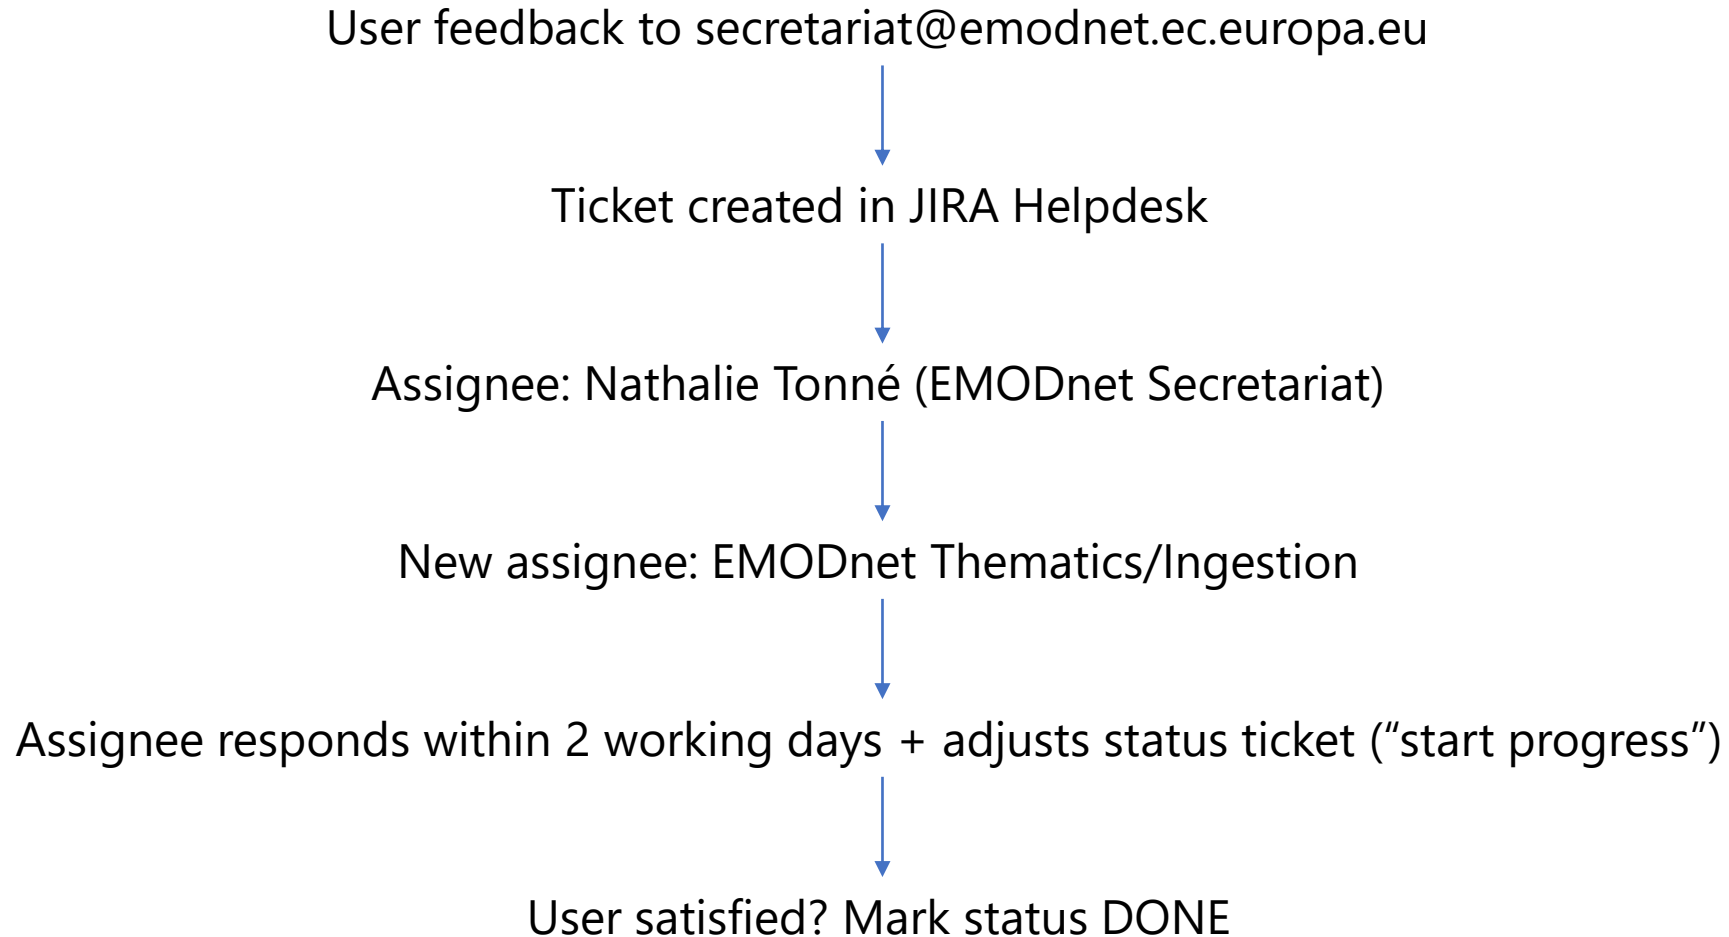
User feedback to secretariat@emodnet.ec.europa.eu

Ticket created in JIRA Helpdesk

Assignee: Nathalie Tonné (EMODnet Secretariat)

New assignee: EMODnet Thematics/Ingestion

Assignee responds within 2 working days + adjusts status ticket (“start progress”)

User satisfied? Mark status DONE